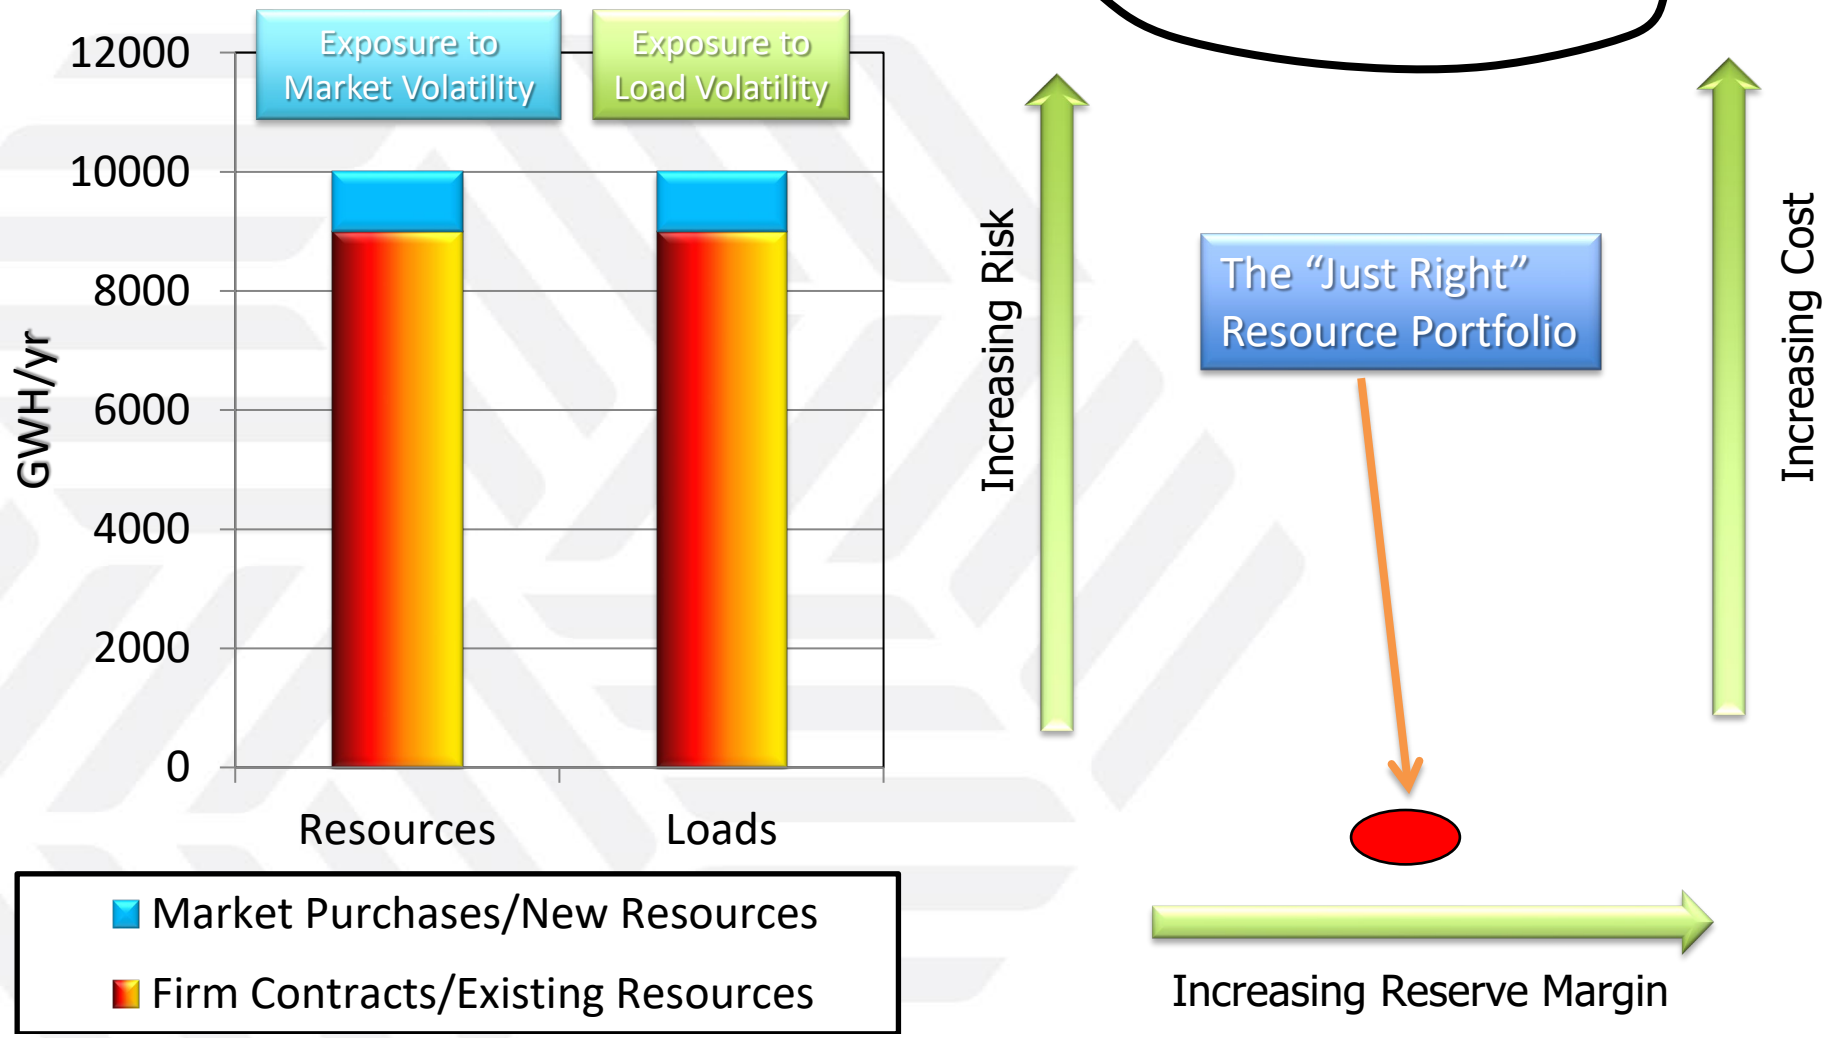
Exposure to Market Volatility

Exposure to Load Volatility

12000

10000

8000

6000

4000

2000

0

GWH/yr

Resources

Loads

Market Purchases/New Resources

Firm Contracts/Existing Resources

Increasing Risk

The "Just Right" Resource Portfolio

Increasing Cost

Increasing Reserve Margin